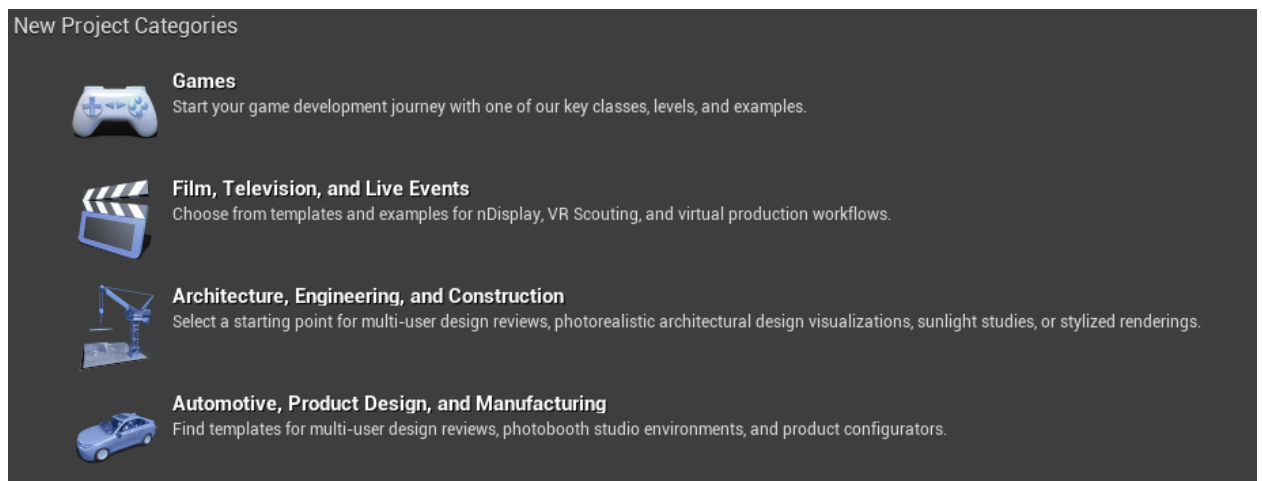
New Project Categories

Games
Start your game development journey with one of our key classes, levels, and examples.

Film, Television, and Live Events
Choose from templates and examples for nDisplay, VR Scouting, and virtual production workflows.

Architecture, Engineering, and Construction
Select a starting point for multi-user design reviews, photorealistic architectural design visualizations, sunlight studies, or stylized renderings.

Automotive, Product Design, and Manufacturing
Find templates for multi-user design reviews, photobooth studio environments, and product configurators.